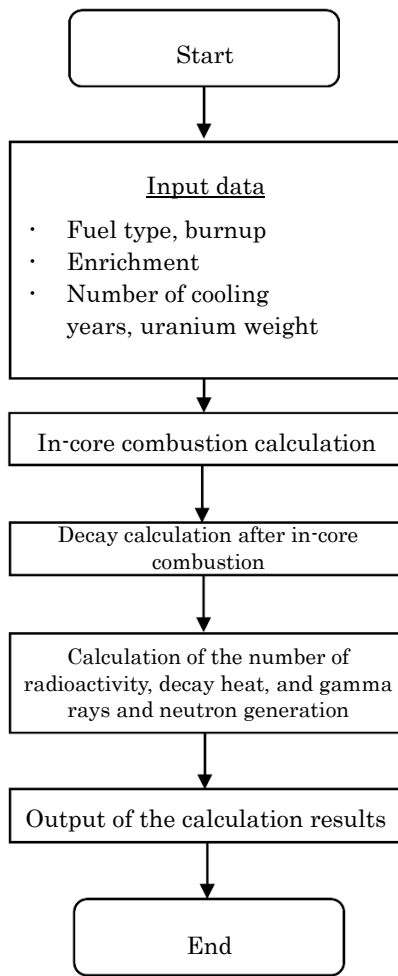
Start

Input data

・ Fuel type, burnup
・ Enrichment
・ Number of cooling years, uranium weight

In-core combustion calculation

Decay calculation after in-core combustion

Calculation of the number of radioactivity, decay heat, and gamma rays and neutron generation

Output of the calculation results

End